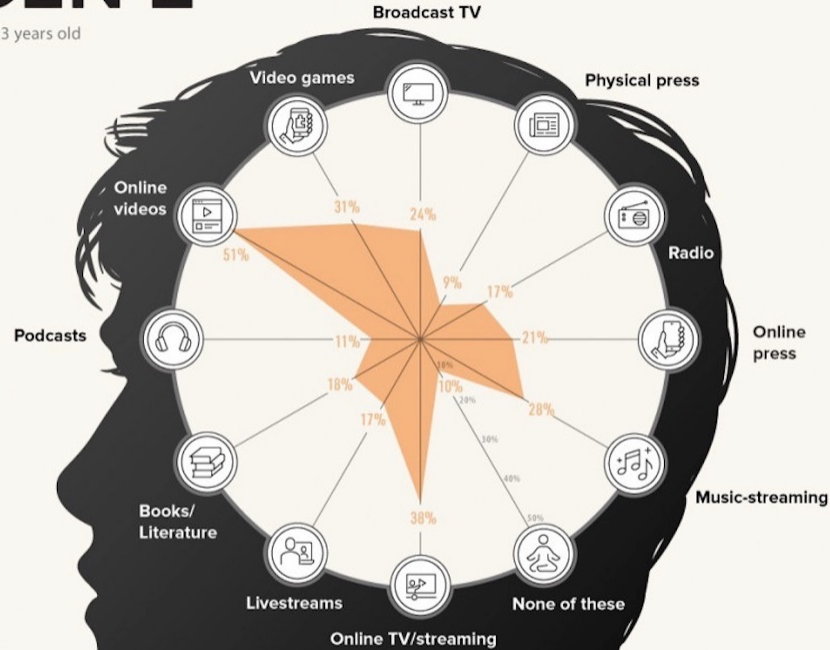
3 years old

Broadcast TV

Video games

Physical press

Online videos

Radio

Podcasts

Online press

Books/ Literature

Music-streaming

Livestreams

None of these

Online TV/streaming

31%

24%

51%

9%

17%

11%

21%

18%

10%

10%

20%

28%

17%

30%

40%

50%

38%